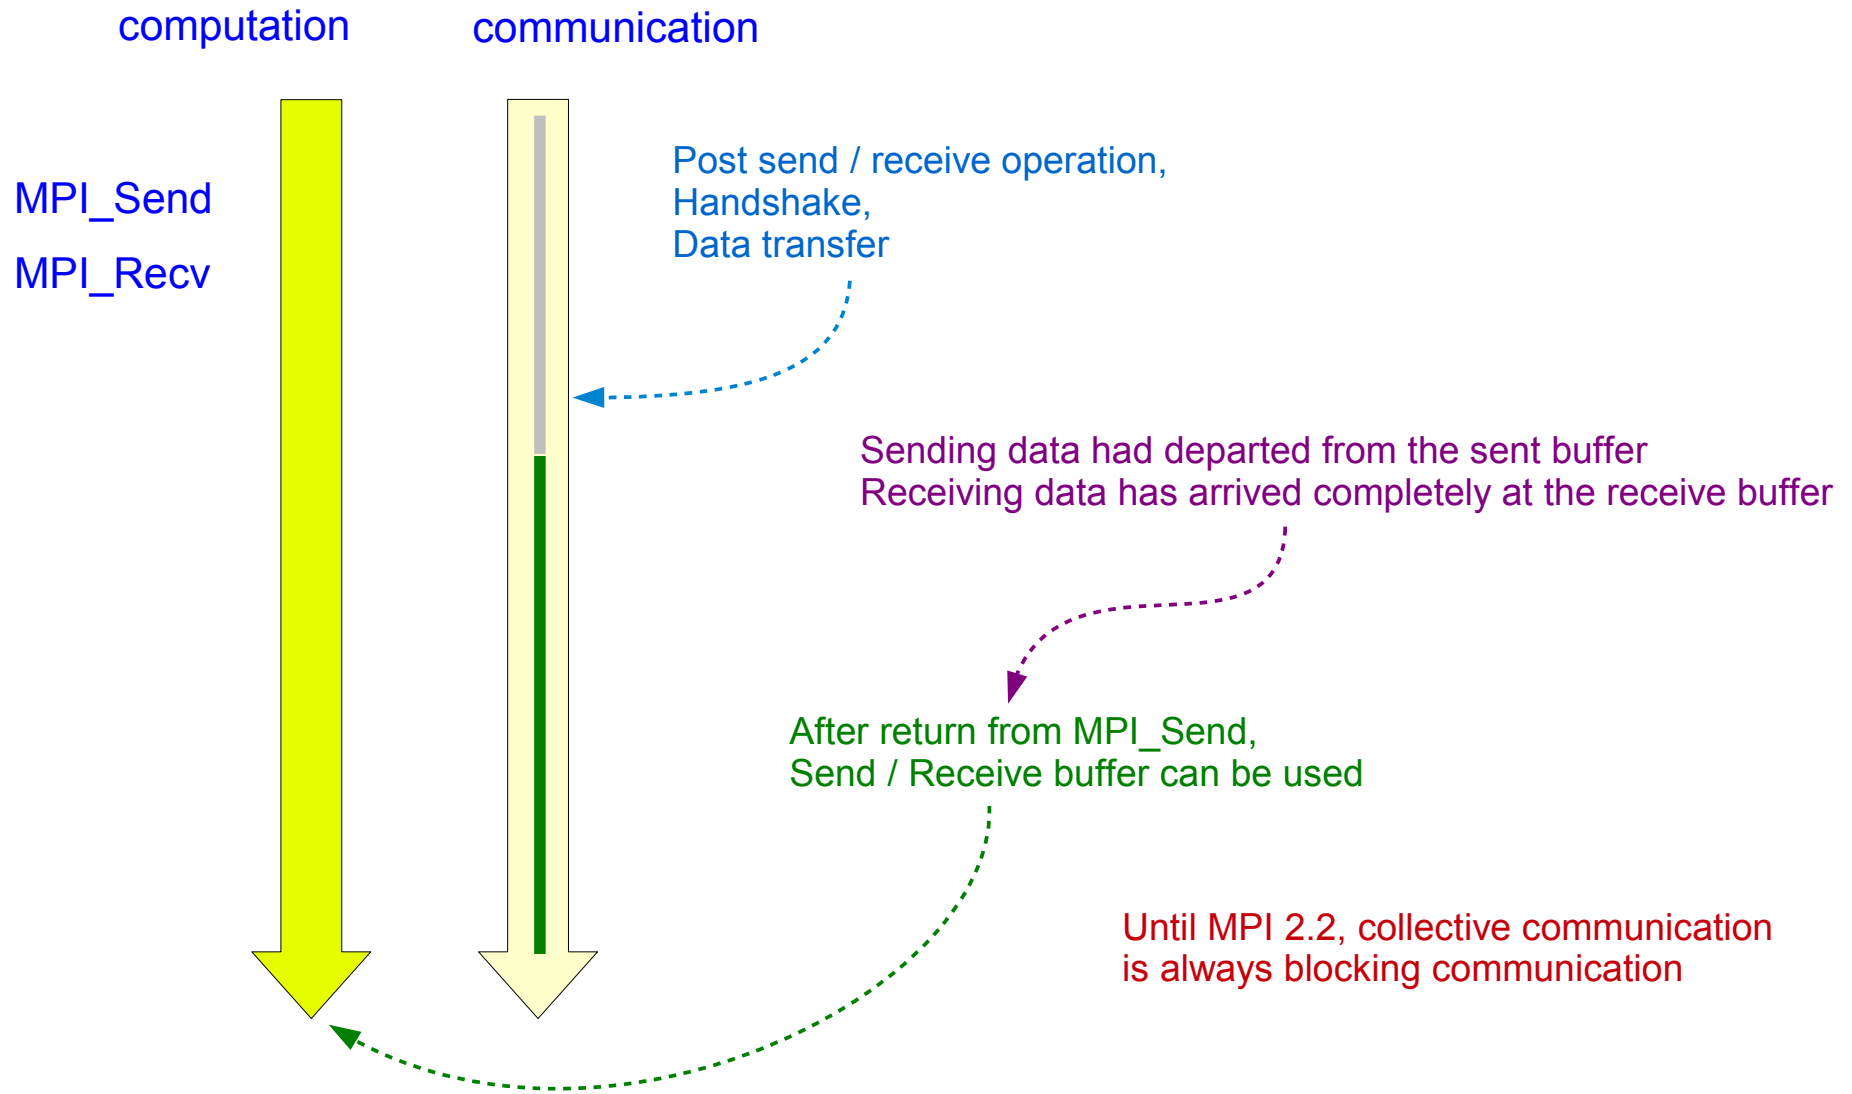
computation communication

MPI_Send

MPI_Recv

Post send / receive operation,
Handshake,
Data transfer

Sending data had departed from the sent buffer
Receiving data has arrived completely at the receive buffer

After return from MPI_Send,
Send / Receive buffer can be used

Until MPI 2.2, collective communication
is always blocking communication